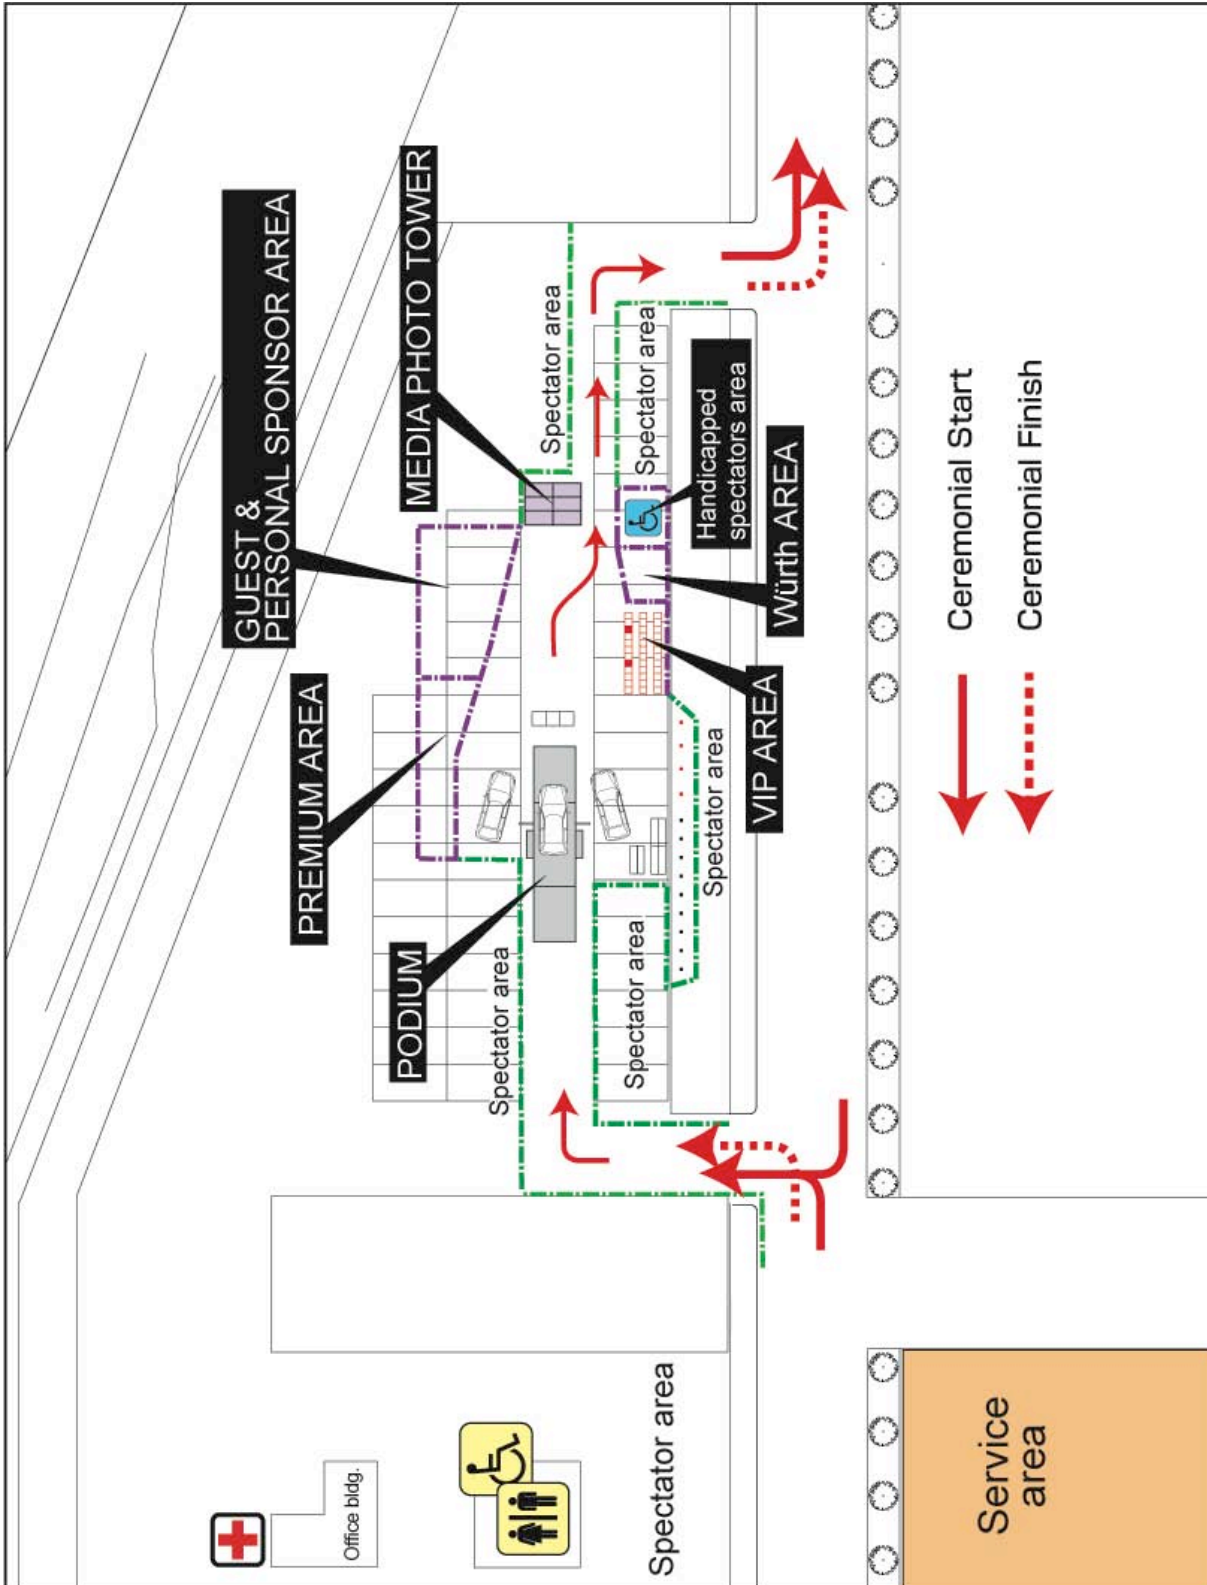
GUEST & PERSONAL SPONSOR AREA

MEDIA PHOTO TOWER

PREMIUM AREA

PODIUM

Spectator area

Spectator area

Spectator area

Spectator area

Spectator area

Handicapped spectators area

Würth AREA

VIP AREA

Ceremonial Start

Ceremonial Finish

Office bldg.

Spectator area

Service area